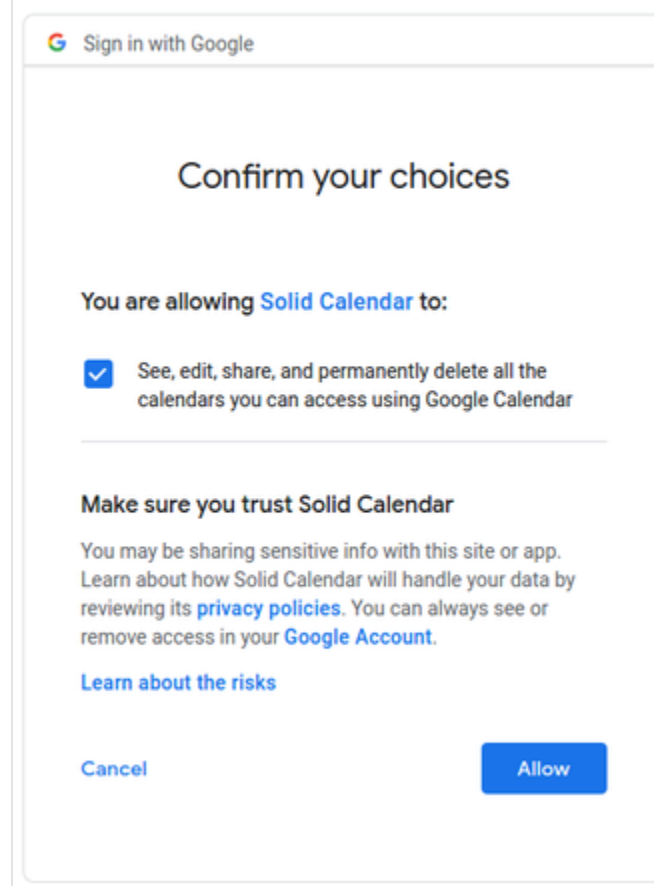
G Sign in with Google

Confirm your choices

You are allowing Solid Calendar to:

See, edit, share, and permanently delete all the calendars you can access using Google Calendar

Make sure you trust Solid Calendar

You may be sharing sensitive info with this site or app. Learn about how Solid Calendar will handle your data by reviewing its privacy policies. You can always see or remove access in your Google Account.

Learn about the risks

Cancel

Allow